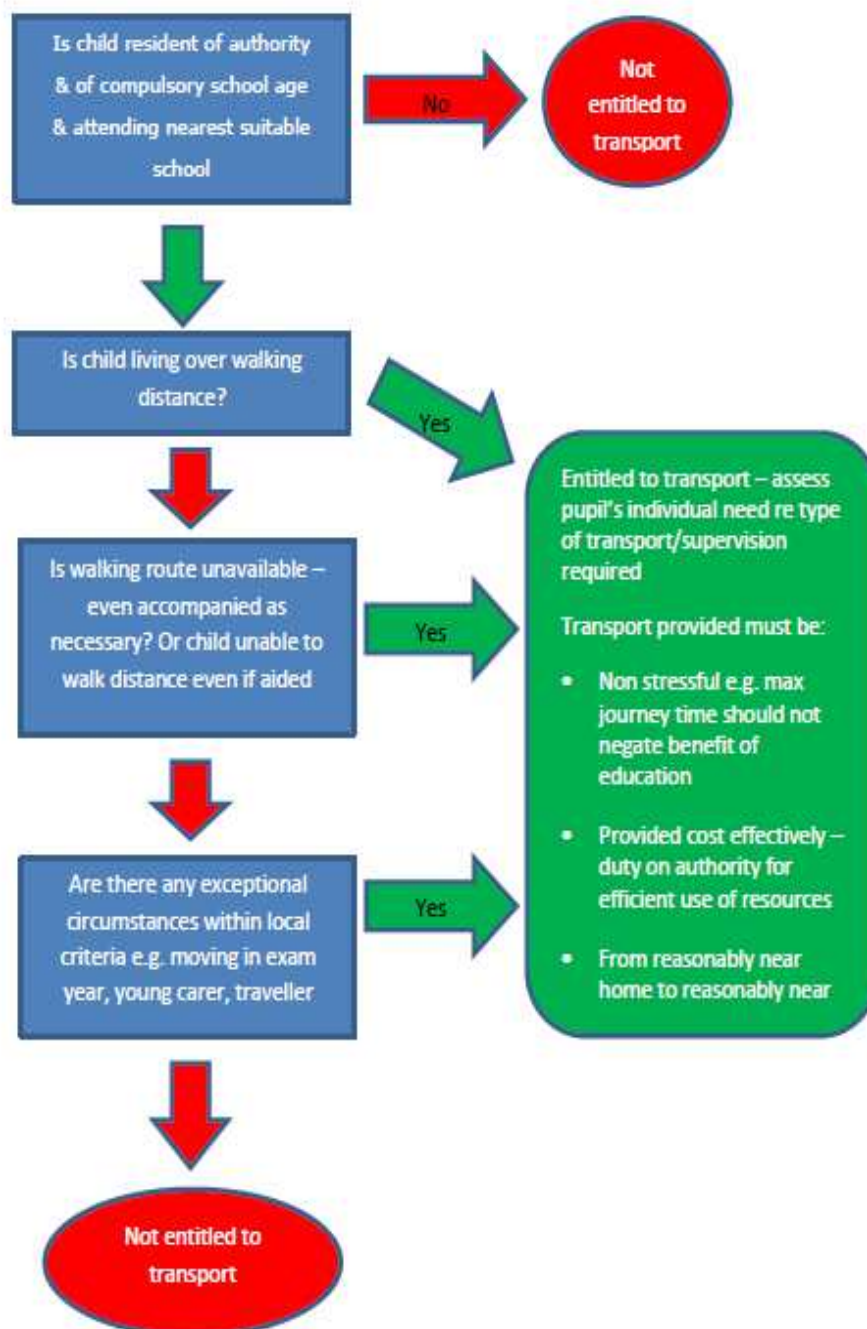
Is child resident of authority & of compulsory school age & attending nearest suitable school

No

Not entitled to transport

Is child living over walking distance?

Yes

Entitled to transport – assess pupil's individual need re type of transport/supervision required

Transport provided must be:

- Non stressful e.g. max journey time should not negate benefit of education
- Provided cost effectively – duty on authority for efficient use of resources
- From reasonably near home to reasonably near

Is walking route unavailable – even accompanied as necessary? Or child unable to walk distance even if aided

Yes

Are there any exceptional circumstances within local criteria e.g. moving in exam year, young carer, traveller

Yes

Not entitled to transport